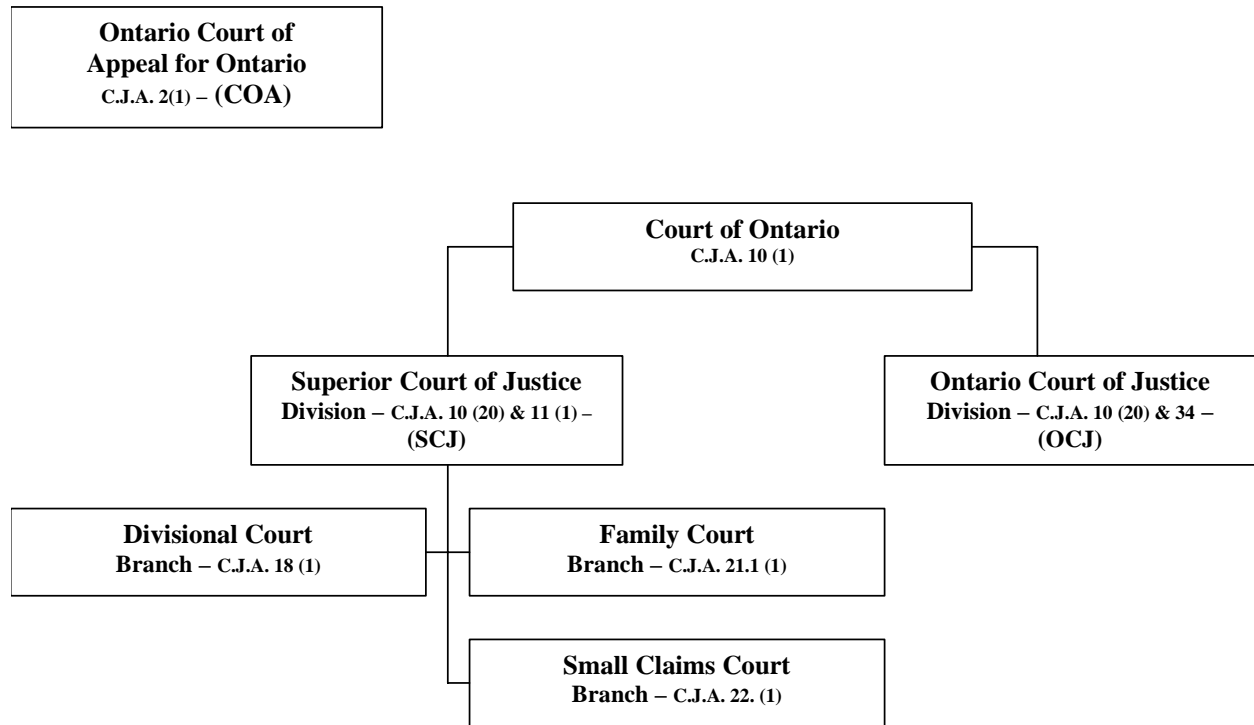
Ontario Court of Appeal for Ontario
C.J.A. 2(1) – (COA)

Court of Ontario
C.J.A. 10 (1)

Superior Court of Justice
Division – C.J.A. 10 (20) & 11 (1) – (SCJ)

Ontario Court of Justice
Division – C.J.A. 10 (20) & 34 – (OCJ)

Divisional Court
Branch – C.J.A. 18 (1)

Family Court
Branch – C.J.A. 21.1 (1)

Small Claims Court
Branch – C.J.A. 22. (1)